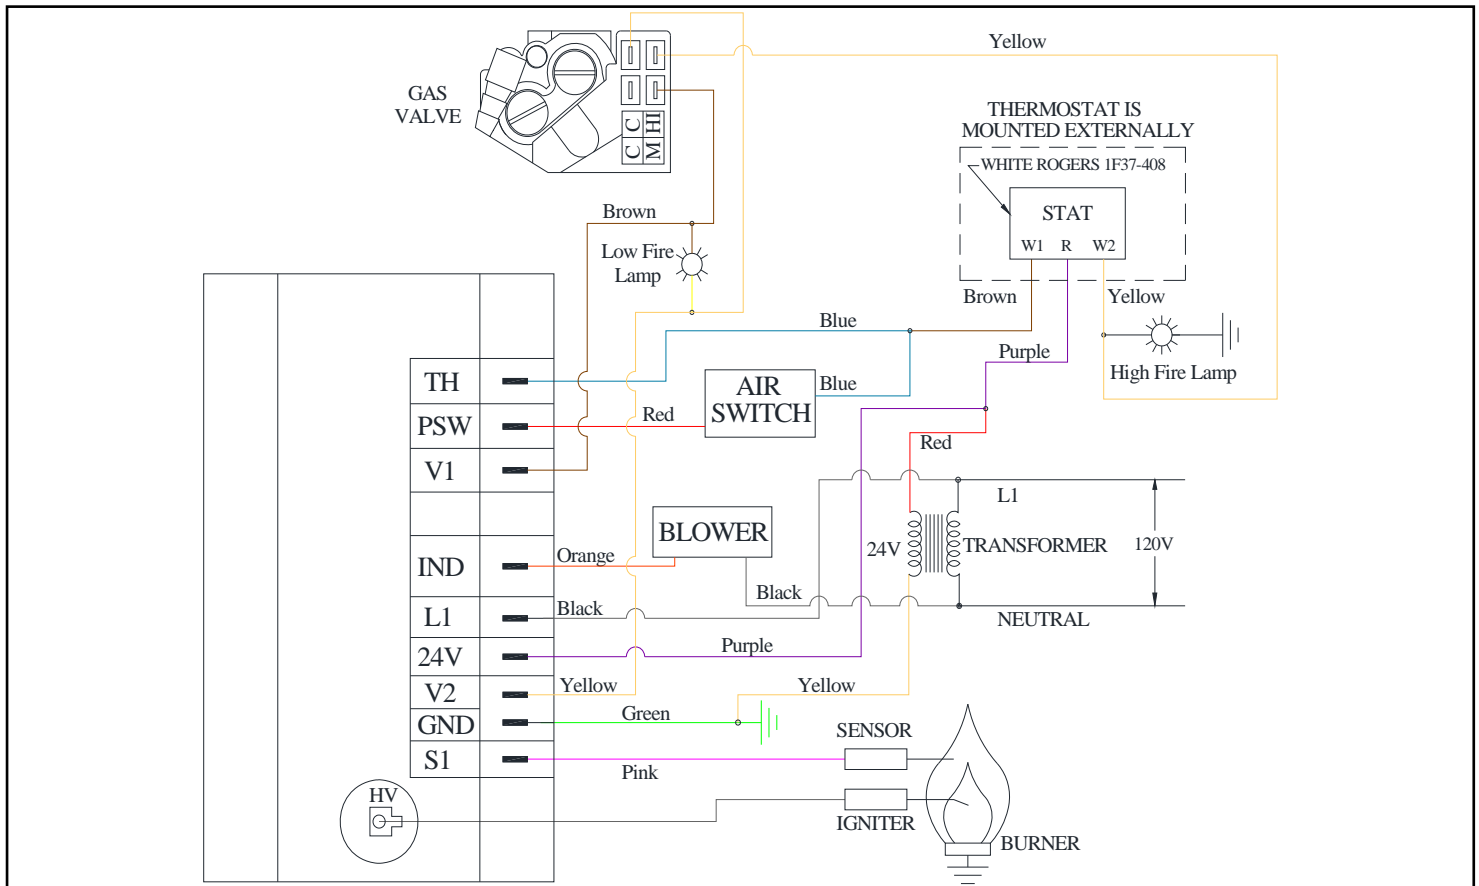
GAS VALVE

C C
M HI

Yellow

THERMOSTAT IS MOUNTED EXTERNALLY

WHITE ROGERS 1F37-408

STAT

W1 R W2

Brown

Low Fire Lamp

Brown

Yellow

Blue

High Fire Lamp

Purple

TH

PSW

V1

AIR SWITCH

Blue

Red

Red

L1

BLOWER

24V

TRANSFORMER

120V

IND

Orange

L1

Black

Black

NEUTRAL

24V

Purple

V2

Yellow

Yellow

GND

Green

SENSOR

S1

Pink

HV

IGNITER

BURNER